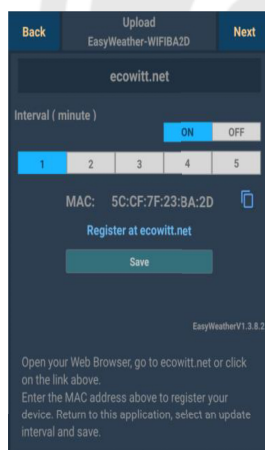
Back

Upload
EasyWeather-WIFIBA2D

Next

ecowitt.net

Interval ( minute )

ON OFF

| 1 | 2 | 3 | 4 | 5 |
|---|---|---|---|---|

MAC: 5C:CF:7F:23:BA:2D

Register at ecowitt.net

Save

EasyWeatherV1.3.8.2

Open your Web Browser, go to ecowitt.net or click on the link above.
Enter the MAC address above to register your device. Return to this application, select an update interval and save.